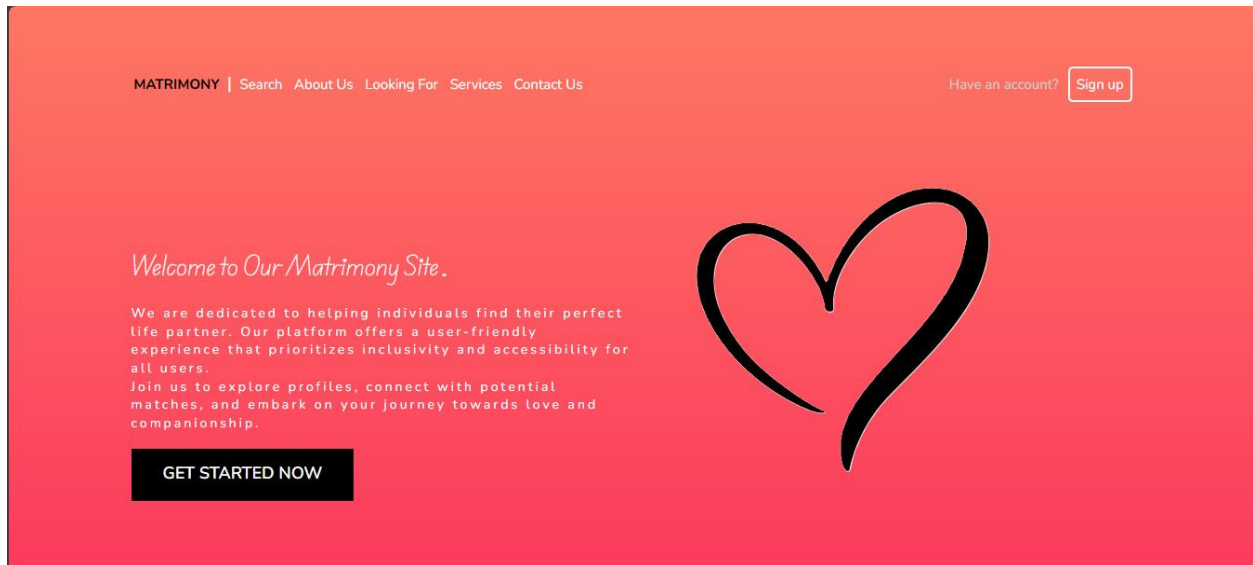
MATRIMONY | Search About Us Looking For Services Contact Us

Have an account? Sign up

Welcome to Our Matrimony Site.

We are dedicated to helping individuals find their perfect life partner. Our platform offers a user-friendly experience that prioritizes inclusivity and accessibility for all users.
Join us to explore profiles, connect with potential matches, and embark on your journey towards love and companionship.

GET STARTED NOW